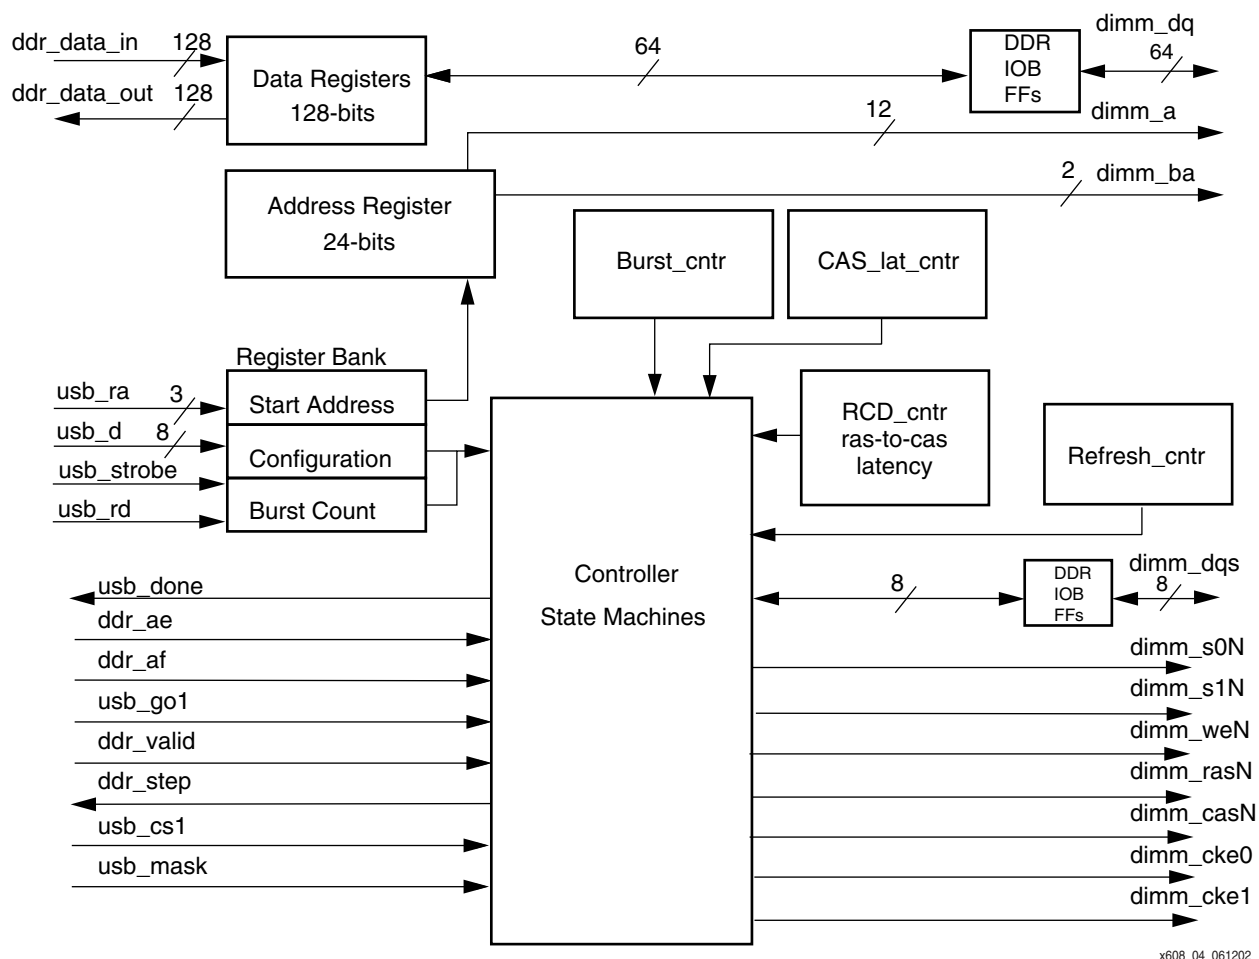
ddr_data_in 128
ddr_data_out 128
Data Registers
128-bits
64
DDR
IOB
FFs
dimm_dq
64
12
dimm_a
2 dimm_ba
Address Register
24-bits
Burst_cntr
CAS_lat_cntr
Register Bank
usb_ra 3
Start Address
usb_d 8
Configuration
usb_strobe
usb_rd
Burst Count
RCD_cntr
ras-to-cas
latency
Refresh_cntr
Controller
State Machines
usb_done
ddr_ae
ddr_af
usb_go1
ddr_valid
ddr_step
usb_cs1
usb_mask
8
DDR
IOB
FFs
dimm_dqs
8
dimm_s0N
dimm_s1N
dimm_weN
dimm_rasN
dimm_casN
dimm_cke0
dimm_cke1
x608_04_061202